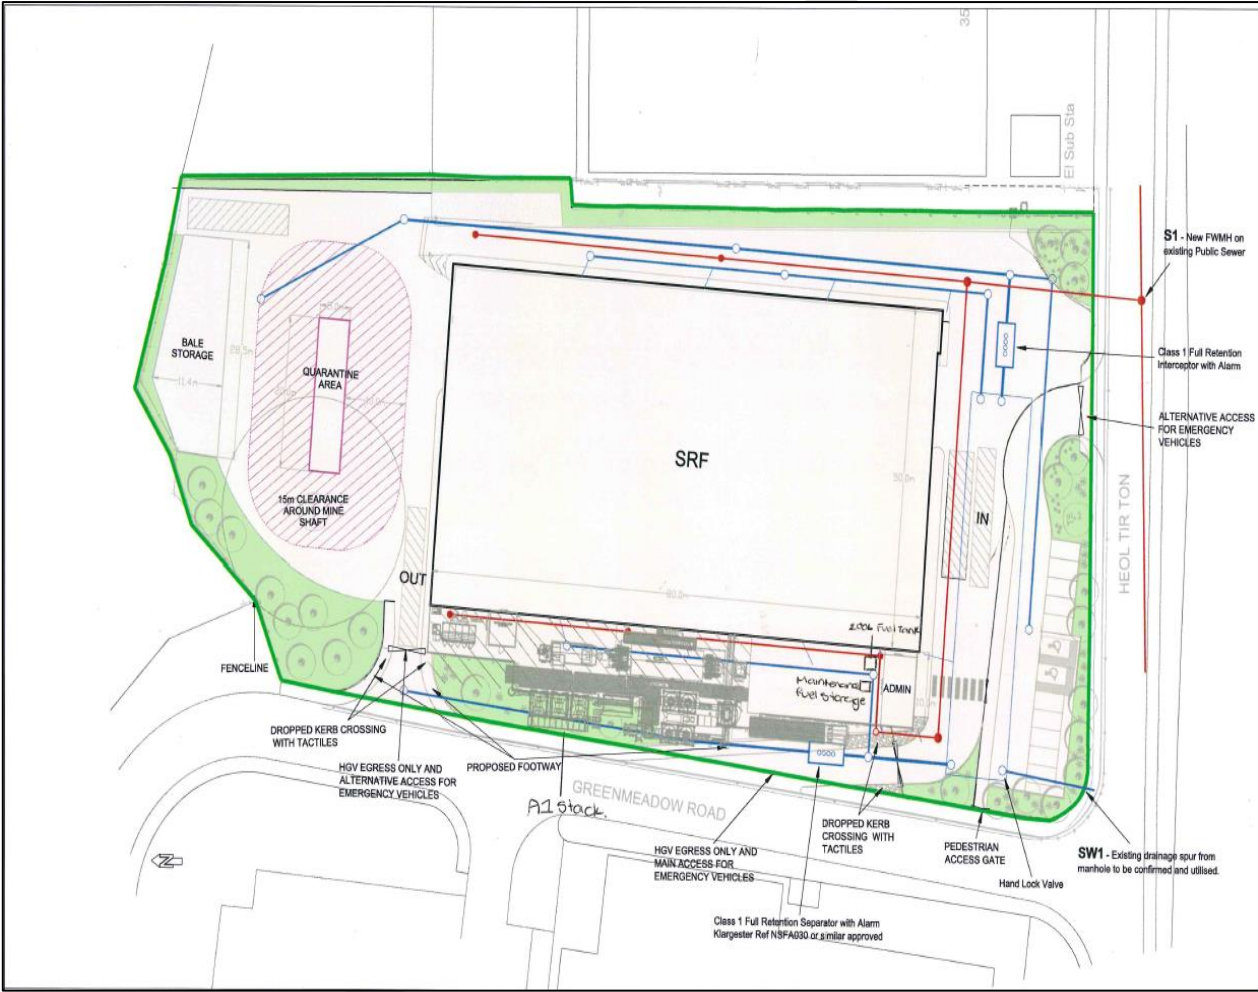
35

El Sub Sta

S1 - New FWMH on existing Public Sewer

BALE STORAGE

QUARANTINE AREA

15m CLEARANCE AROUND MINE SHAFT

SRF

Class 1 Full Retention Interceptor with Alarm

ALTERNATIVE ACCESS FOR EMERGENCY VEHICLES

IN

HEOL TIR TON

OUT

FENCELINE

2000L Fuel Tank

Maintenance fuel storage

ADMIN

DROPPED KERB CROSSING WITH TACTILES

HGV EGRESS ONLY AND ALTERNATIVE ACCESS FOR EMERGENCY VEHICLES

PROPOSED FOOTWAY

A1 Stack.

GREENMEADOW ROAD

DROPPED KERB CROSSING WITH TACTILES

PEDESTRIAN ACCESS GATE

SW1 - Existing drainage spur from manhole to be confirmed and utilised.

HGV EGRESS ONLY AND MAIN ACCESS FOR EMERGENCY VEHICLES

Hand Lock Valve

Class 1 Full Retention Separator with Alarm Klargester Ref NSFA030 or similar approved